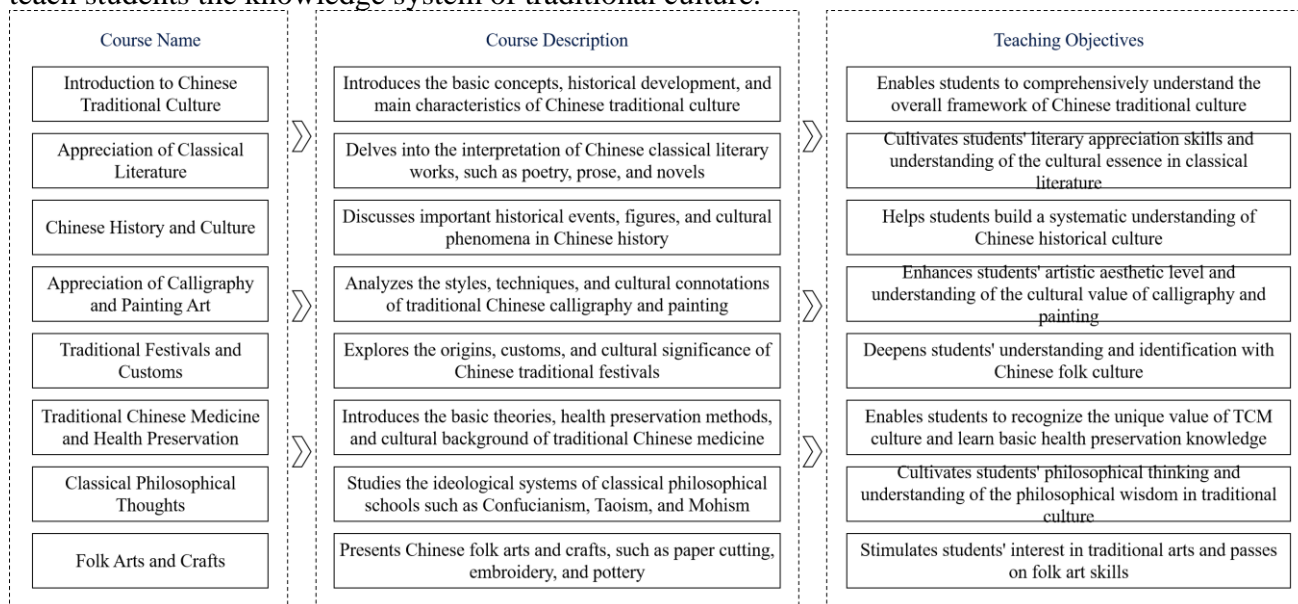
teach students the knowledge system of traditional culture.

| Course Name | Course Description | Teaching Objectives |
|---|---|---|
| Introduction to Chinese Traditional Culture | Introduces the basic concepts, historical development, and main characteristics of Chinese traditional culture | Enables students to comprehensively understand the overall framework of Chinese traditional culture |
| Appreciation of Classical Literature | Delves into the interpretation of Chinese classical literary works, such as poetry, prose, and novels | Cultivates students' literary appreciation skills and understanding of the cultural essence in classical literature |
| Chinese History and Culture | Discusses important historical events, figures, and cultural phenomena in Chinese history | Helps students build a systematic understanding of Chinese historical culture |
| Appreciation of Calligraphy and Painting Art | Analyzes the styles, techniques, and cultural connotations of traditional Chinese calligraphy and painting | Enhances students' artistic aesthetic level and understanding of the cultural value of calligraphy and painting |
| Traditional Festivals and Customs | Explores the origins, customs, and cultural significance of Chinese traditional festivals | Deepens students' understanding and identification with Chinese folk culture |
| Traditional Chinese Medicine and Health Preservation | Introduces the basic theories, health preservation methods, and cultural background of traditional Chinese medicine | Enables students to recognize the unique value of TCM culture and learn basic health preservation knowledge |
| Classical Philosophical Thoughts | Studies the ideological systems of classical philosophical schools such as Confucianism, Taoism, and Mohism | Cultivates students' philosophical thinking and understanding of the philosophical wisdom in traditional culture |
| Folk Arts and Crafts | Presents Chinese folk arts and crafts, such as paper cutting, embroidery, and pottery | Stimulates students' interest in traditional arts and passes on folk art skills |